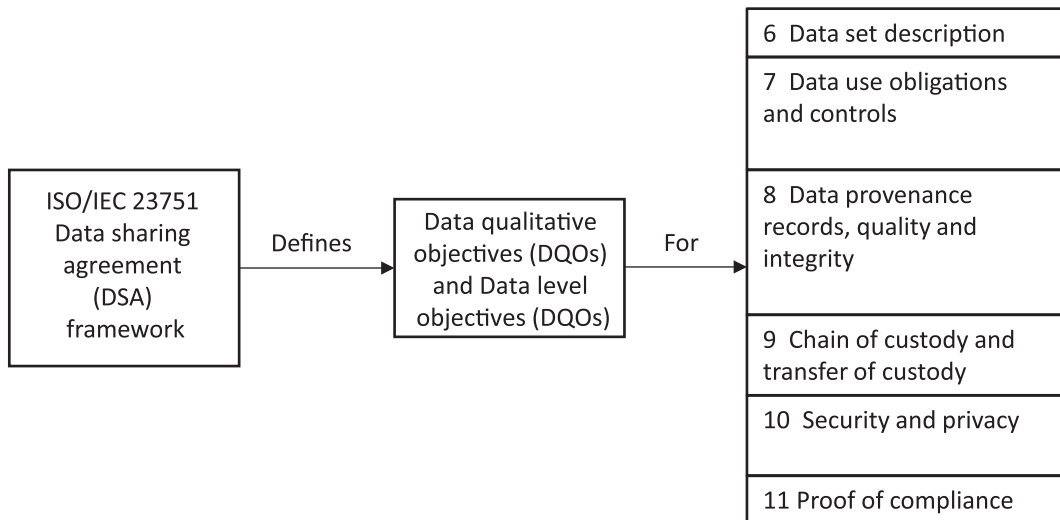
ISO/IEC 23751 Data sharing agreement (DSA) framework

Defines

Data qualitative objectives (DQOs) and Data level objectives (DQOs)

For

6 Data set description

7 Data use obligations and controls

8 Data provenance records, quality and integrity

9 Chain of custody and transfer of custody

10 Security and privacy

11 Proof of compliance